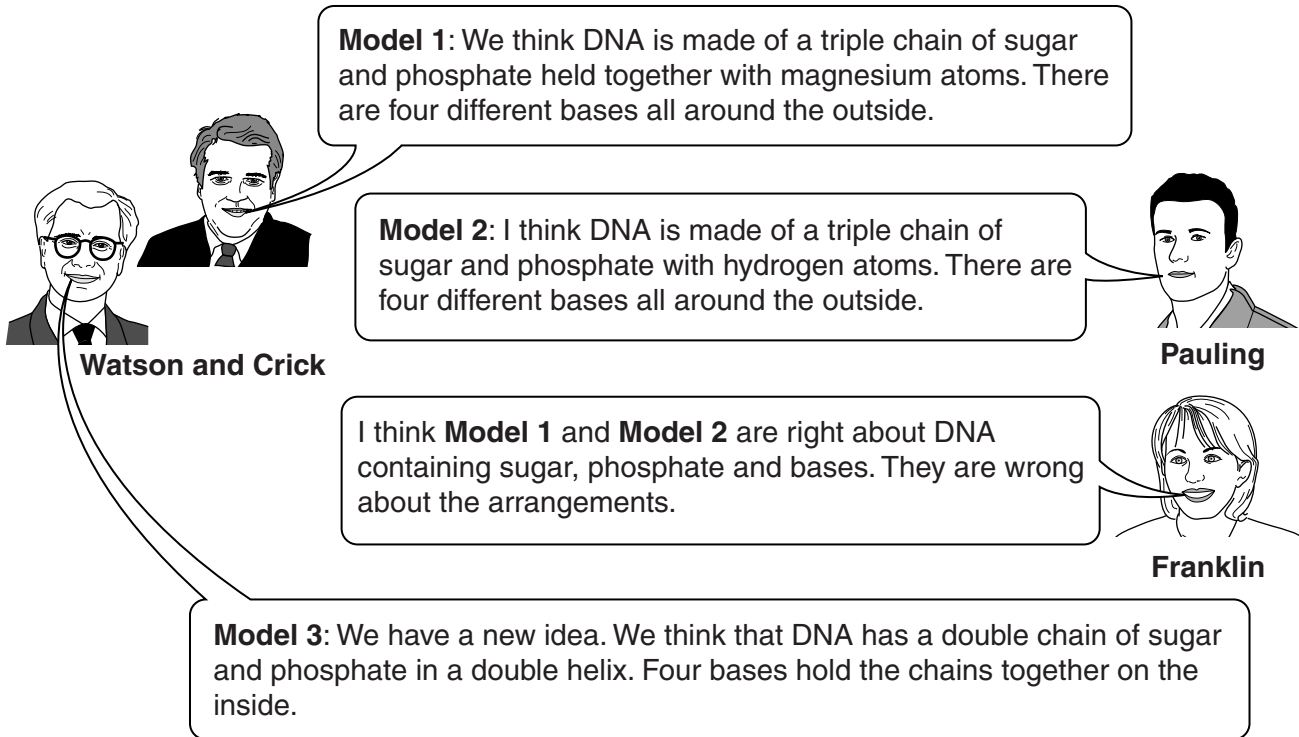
**Model 1**: We think DNA is made of a triple chain of sugar and phosphate held together with magnesium atoms. There are four different bases all around the outside.

**Model 2**: I think DNA is made of a triple chain of sugar and phosphate with hydrogen atoms. There are four different bases all around the outside.

**Watson and Crick**

**Pauling**

I think **Model 1** and **Model 2** are right about DNA containing sugar, phosphate and bases. They are wrong about the arrangements.

**Franklin**

**Model 3**: We have a new idea. We think that DNA has a double chain of sugar and phosphate in a double helix. Four bases hold the chains together on the inside.